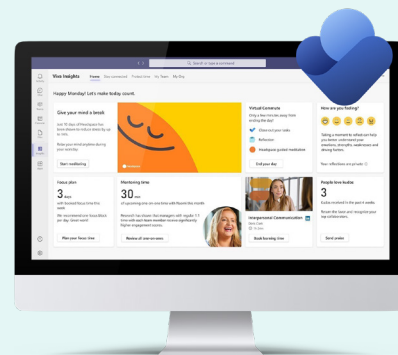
Search or type a command

Viva Insights Home Stay connected Protect time My Team My Org

Happy Monday! Let's make today count.

Give your mind a break

Start meditating

Virtual Commute

Check out your tasks

Reflection

Headspace guided meditation

End your day

How are you feeling?

Your reflections are private

Focus plan

3 hrs

Plan your focus time

Mentoring time

30 mins

Review all one-on-ones

Interpersonal Communication

Book learning time

People love kudos

3

Send praise